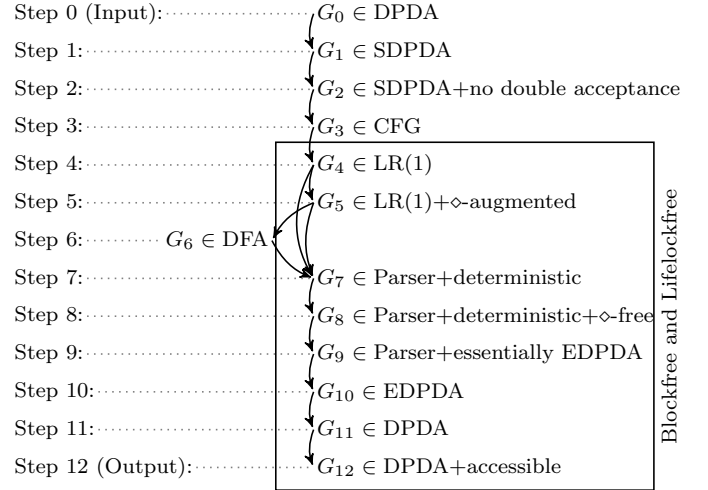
Step 0 (Input): $G_0 \in$ DPDA
Step 1: $G_1 \in$ SDPDA
Step 2: $G_2 \in$ SDPDA+no double acceptance
Step 3: $G_3 \in$ CFG
Step 4: $G_4 \in$ LR(1)
Step 5: $G_5 \in$ LR(1)+$\diamond$-augmented
Step 6: $G_6 \in$ DFA
Step 7: $G_7 \in$ Parser+deterministic
Step 8: $G_8 \in$ Parser+deterministic+$\diamond$-free
Step 9: $G_9 \in$ Parser+essentially EDPDA
Step 10: $G_{10} \in$ EDPDA
Step 11: $G_{11} \in$ DPDA
Step 12 (Output): $G_{12} \in$ DPDA+accessible

Blockfree and Lifelockfree